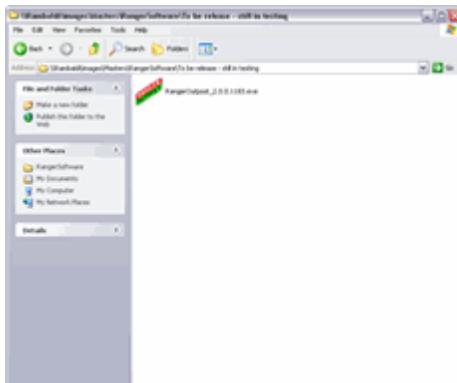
\\Bandoli\Images\Masters\RangerSoftware\To be release - still in testing

File Edit View Favorites Tools Help

Back Search Folders

Address \\Bandoli\Images\Masters\RangerSoftware\To be release - still in testing Go

File and Folder Tasks

Make a new folder

Publish this folder to the Web

Other Places

RangerSoftware

My Documents

My Computer

My Network Places

Details

RangerOutpost_2.0.0.1183.exe